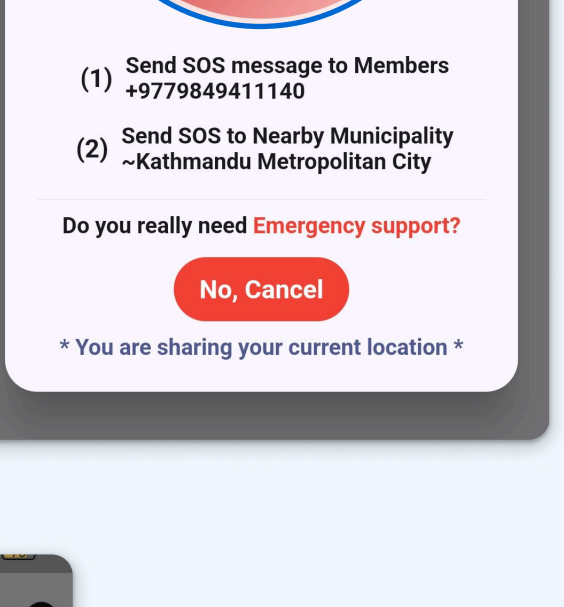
(1) Send SOS message to Members +9779849411140

(2) Send SOS to Nearby Municipality ~Kathmandu Metropolitan City

Do you really need Emergency support?

No, Cancel

* You are sharing your current location *